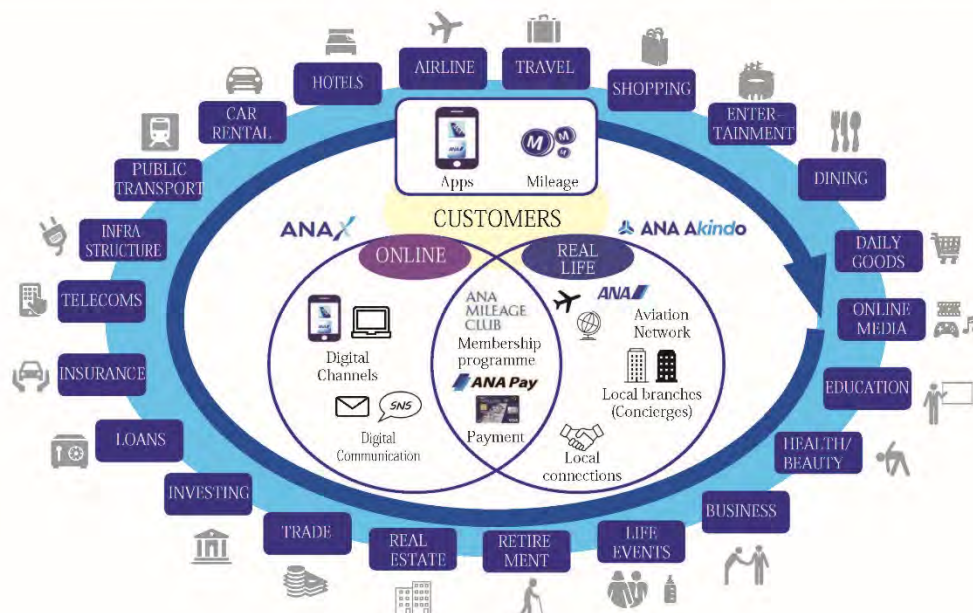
HOTELS

AIRLINE

TRAVEL

SHOPPING

ENTERTAINMENT

CAR RENTAL

DINING

PUBLIC TRANSPORT

INFRA STRUCTURE

TELECOMS

INSURANCE

LOANS

INVESTING

TRADE

REAL ESTATE

RETIREMENT

LIFE EVENTS

BUSINESS

HEALTH/ BEAUTY

EDUCATION

ONLINE MEDIA

DAILY GOODS

Apps

Mileage

CUSTOMERS

ANA X

ANA Akindo

ONLINE

REAL LIFE

Digital Channels

SNS

Digital Communication

ANA MILEAGE CLUB

Membership programme

ANA Pay

Payment

ANA

Aviation Network

Local branches (Concierges)

Local connections